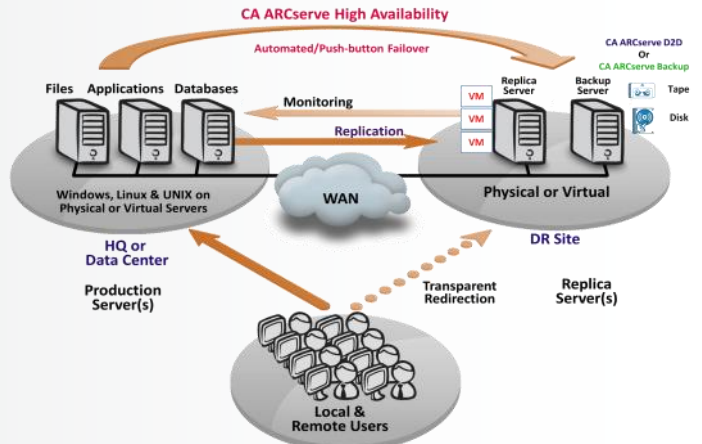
CA ARCserve High Availability

Automated/Push-button Failover

CA ARCserve D2D
Or
CA ARCserve Backup

Files Applications Databases

Replica Server

Backup Server

Tape

Disk

Monitoring

VM
VM
VM

Replication

Windows, Linux & UNIX on Physical or Virtual Servers

WAN

Physical or Virtual

HQ or Data Center

DR Site

Production Server(s)

Transparent Redirection

Replica Server(s)

Local & Remote Users